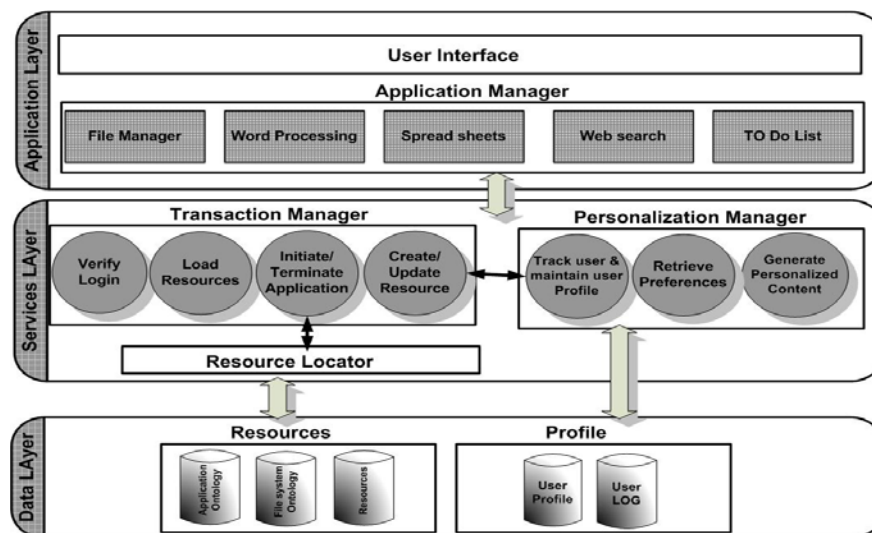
Application Layer

User Interface

Application Manager

File Manager

Word Processing

Spread sheets

Web search

TO Do List

Services LAyer

Transaction Manager

Verify Login

Load Resources

Initiate/ Terminate Application

Create/ Update Resource

Personalization Manager

Track user & maintain user Profile

Retrieve Preferences

Generate Personalized Content

Resource Locator

Data LAyer

Resources

Application Ontology

File system Ontology

Resources

Profile

User Profile

User LOG